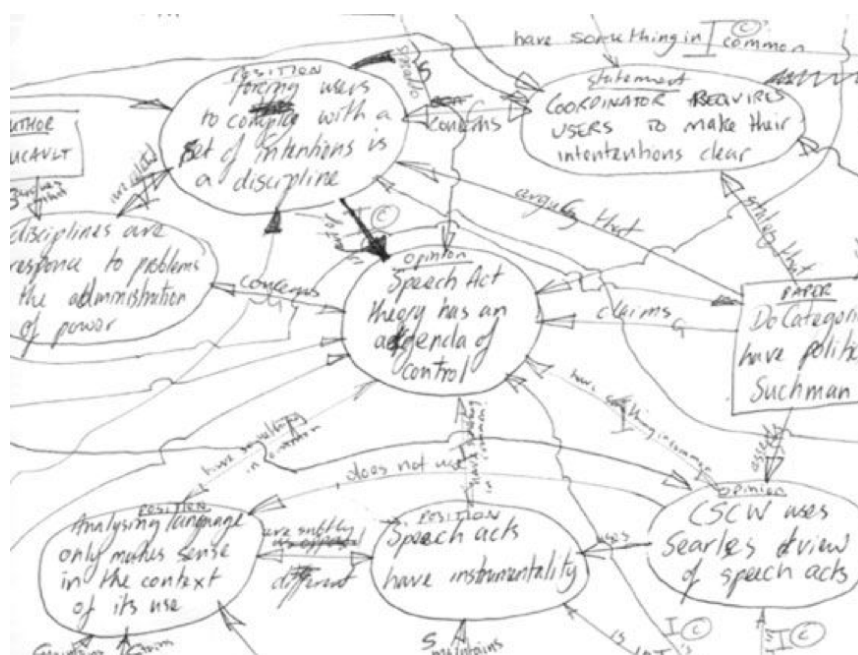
have something in I© common

POSITION
forcing users to comply with a set of intentions is a discipline

STATEMENT
COORDINATOR REQUIRES USERS to make their intentions clear

AUTHOR
UCAULT

Disciplines are response to problems the administration of power

OPINION
Speech Act theory has an addenda of control

PAPER
Do Categori have politi Suchman

concerns
argues that
states that
claims
converges
I©
have something in common
does not use
have something in common
expresses

POSITION
Analysing language only makes sense in the context of its use

POSITION
Speech acts have instrumentality

OPINION
CSCW uses Searles view of speech acts

are subtly in opposition
different
uses
maintains
I©
I©
S